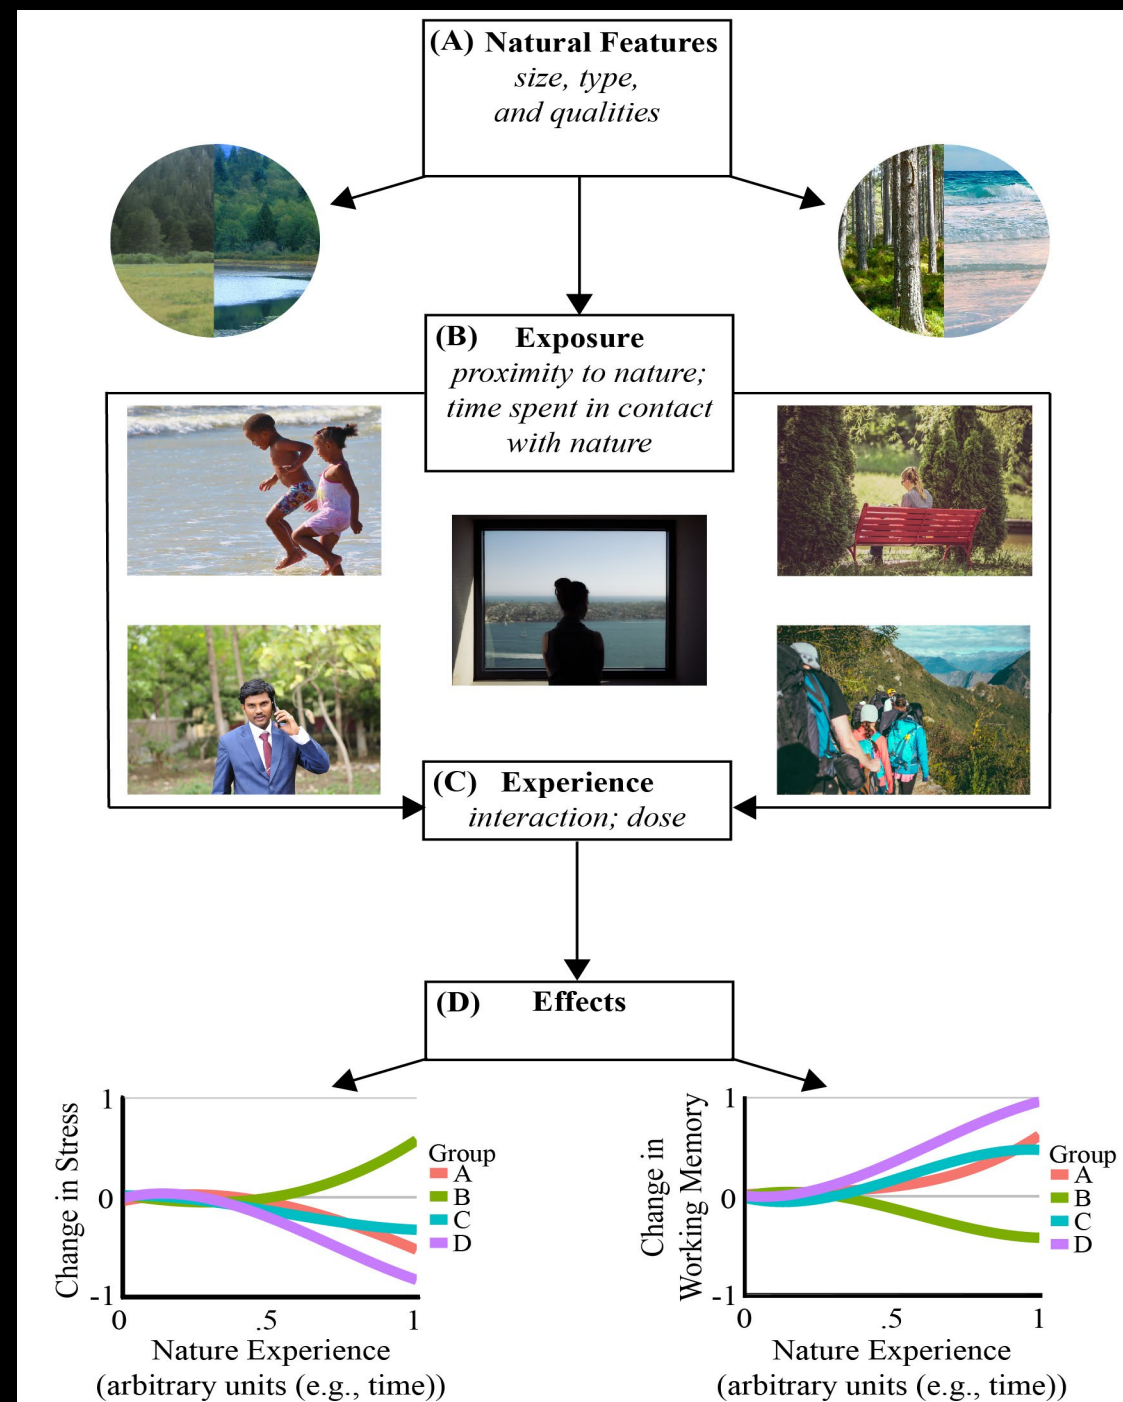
(A) Natural Features
size, type, and qualities

(B) Exposure
proximity to nature; time spent in contact with nature

(C) Experience
interaction; dose

(D) Effects

Change in Stress
1
0
-1
0
.5
1
Nature Experience
(arbitrary units (e.g., time))
Group
A
B
C
D

Change in Working Memory
1
0
-1
0
.5
1
Nature Experience
(arbitrary units (e.g., time))
Group
A
B
C
D